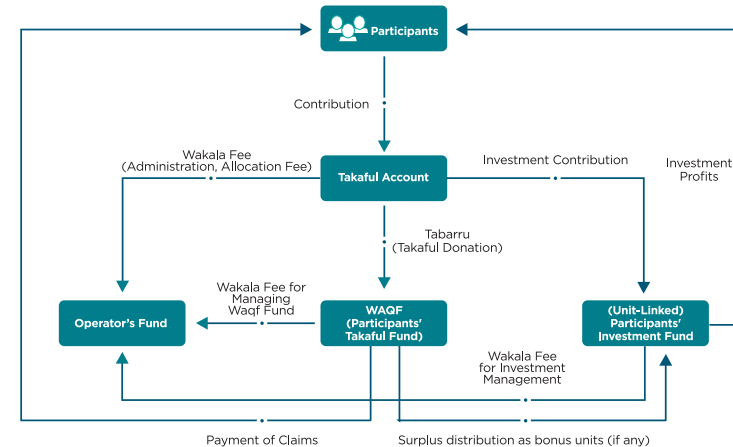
Participants

Contribution

Wakala Fee
(Administration, Allocation Fee)

Takaful Account

Investment Contribution

Investment
Profits

Tabarru
(Takaful Donation)

Wakala Fee for
Managing
Waqf Fund

Operator's Fund

WAQF
(Participants'
Takaful Fund)

(Unit-Linked)
Participants'
Investment Fund

Wakala Fee
for Investment
Management

Payment of Claims

Surplus distribution as bonus units (if any)